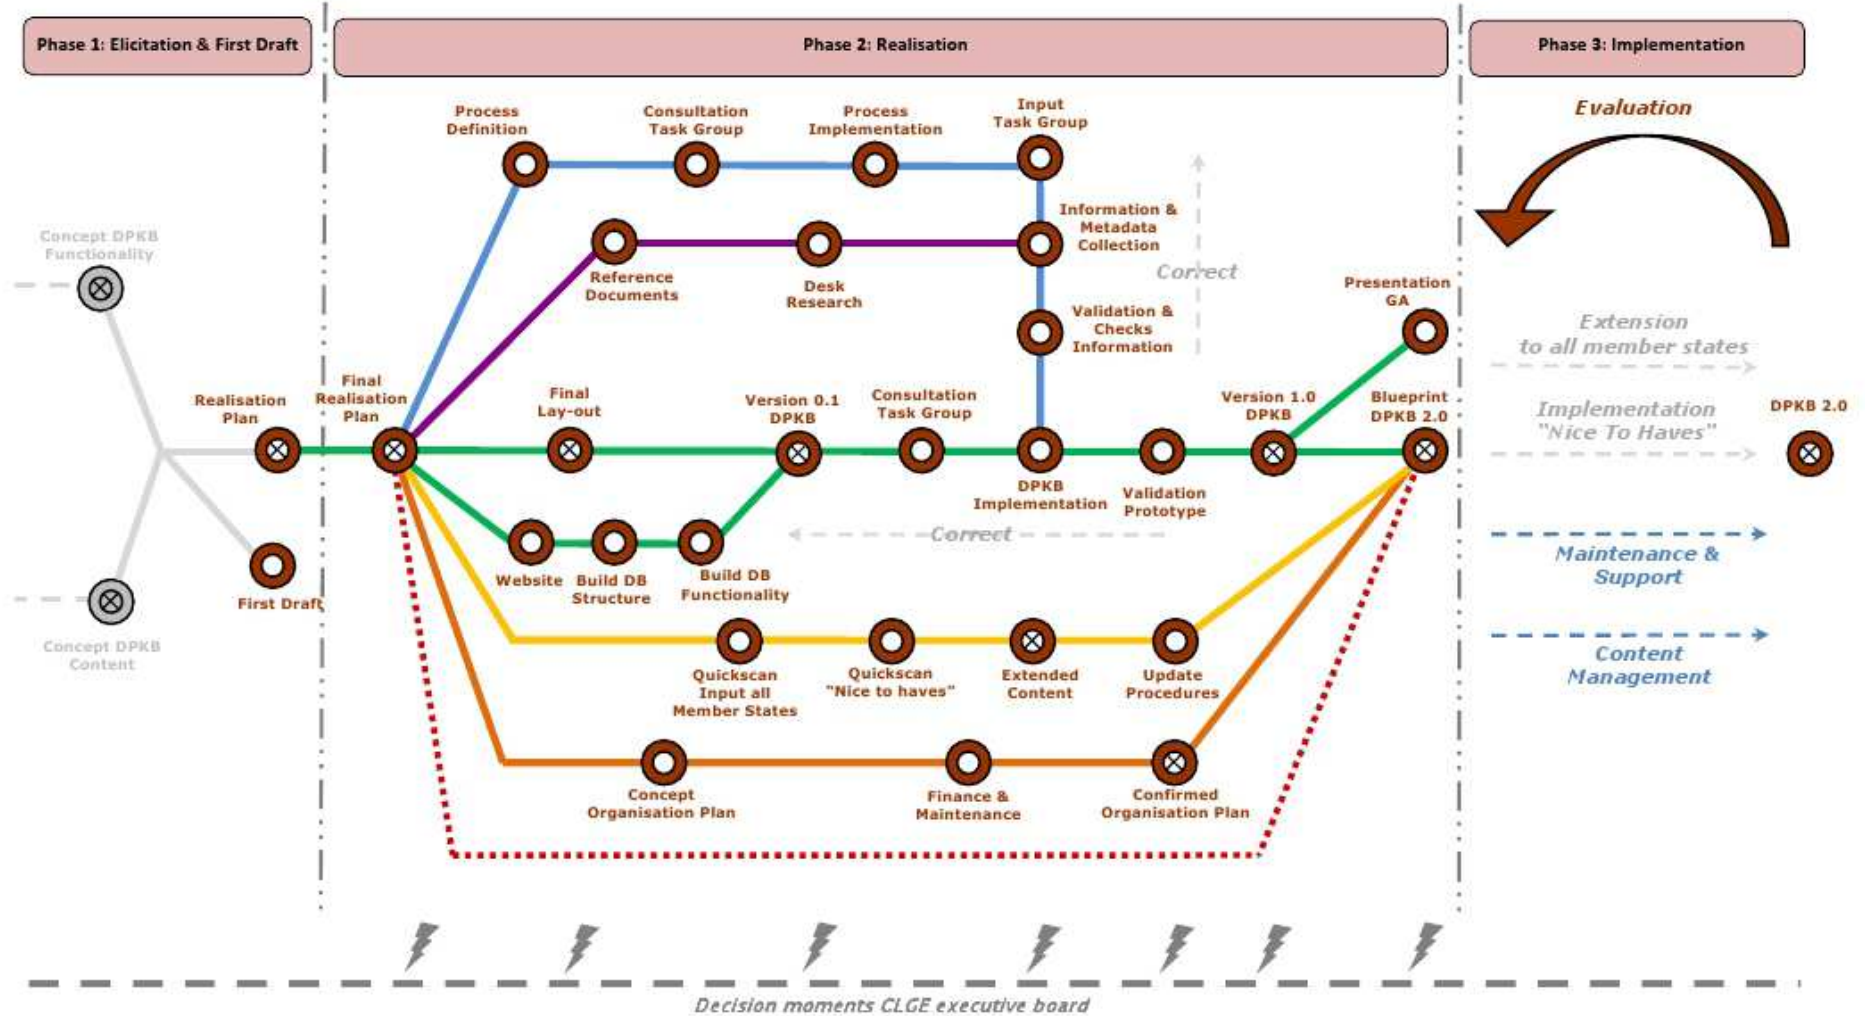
Phase 1: Elicitation & First Draft

Phase 2: Realisation

Phase 3: Implementation

Evaluation

Concept DPKB Functionality

Concept DPKB Content

Realisation Plan

First Draft

Final Realisation Plan

Process Definition

Consultation Task Group

Process Implementation

Input Task Group

Reference Documents

Desk Research

Information & Metadata Collection

Correct

Validation & Checks Information

Presentation GA

Final Lay-out

Version 0.1 DPKB

Consultation Task Group

DPKB Implementation

Validation Prototype

Version 1.0 DPKB

Blueprint DPKB 2.0

Website

Build DB Structure

Build DB Functionality

Correct

Quickscan Input all Member States

Quickscan "Nice to haves"

Extended Content

Update Procedures

Concept Organisation Plan

Finance & Maintenance

Confirmed Organisation Plan

Extension to all member states

Implementation "Nice To Haves"

DPKB 2.0

Maintenance & Support

Content Management

Decision moments CLGE executive board